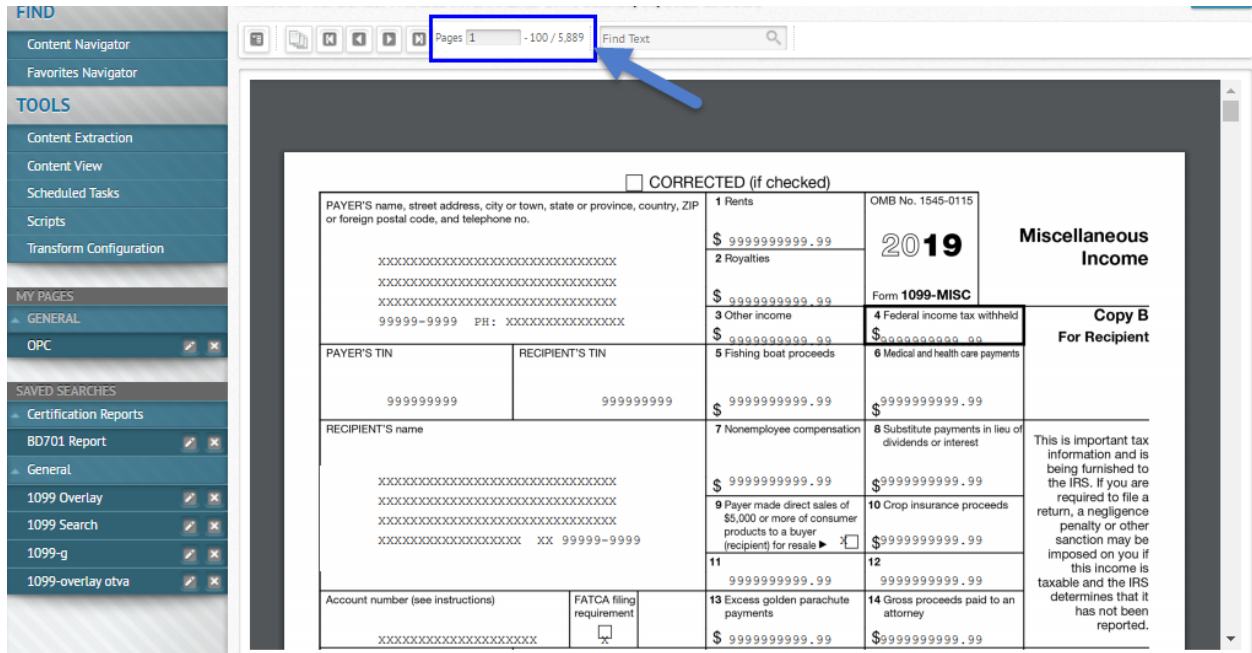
FIND
Content Navigator
Favorites Navigator
TOOLS
Content Extraction
Content View
Scheduled Tasks
Scripts
Transform Configuration
MY PAGES
GENERAL
OPC
SAVED SEARCHES
Certification Reports
BD701 Report
General
1099 Overlay
1099 Search
1099-g
1099-overlay otva

Pages 1 - 100 / 5,889 Find Text

CORRECTED (if checked)

PAYER'S name, street address, city or town, state or province, country, ZIP or foreign postal code, and telephone no.

XXXXXXXXXXXXXXXXXXXXXXXXXXXXXX
XXXXXXXXXXXXXXXXXXXXXXXXXXXXXX
XXXXXXXXXXXXXXXXXXXXXXXXXXXXXX
99999-9999 PH: XXXXXXXXXXXXXXX

1 Rents
$ 9999999999.99
2 Royalties
$ 9999999999.99
3 Other income
$ 9999999999.99

OMB No. 1545-0115
2019
Form 1099-MISC

Miscellaneous Income

4 Federal income tax withheld
$9999999999.99

Copy B
For Recipient

PAYER'S TIN
999999999
RECIPIENT'S TIN
999999999

5 Fishing boat proceeds
$ 9999999999.99
6 Medical and health care payments
$9999999999.99

RECIPIENT'S name

XXXXXXXXXXXXXXXXXXXXXXXXXXXXXX
XXXXXXXXXXXXXXXXXXXXXXXXXXXXXX
XXXXXXXXXXXXXXXXXXXXXXXXXXXXXX
XXXXXXXXXXXXXXXXXX XX 99999-9999

7 Nonemployee compensation
$ 9999999999.99
8 Substitute payments in lieu of dividends or interest
$9999999999.99

9 Payer made direct sales of $5,000 or more of consumer products to a buyer (recipient) for resale ▶
10 Crop insurance proceeds
$9999999999.99

11
9999999999.99
12
9999999999.99

This is important tax information and is being furnished to the IRS. If you are required to file a return, a negligence penalty or other sanction may be imposed on you if this income is taxable and the IRS determines that it has not been reported.

Account number (see instructions)
XXXXXXXXXXXXXXXXXXXX
FATCA filing requirement

13 Excess golden parachute payments
$ 9999999999.99
14 Gross proceeds paid to an attorney
$9999999999.99